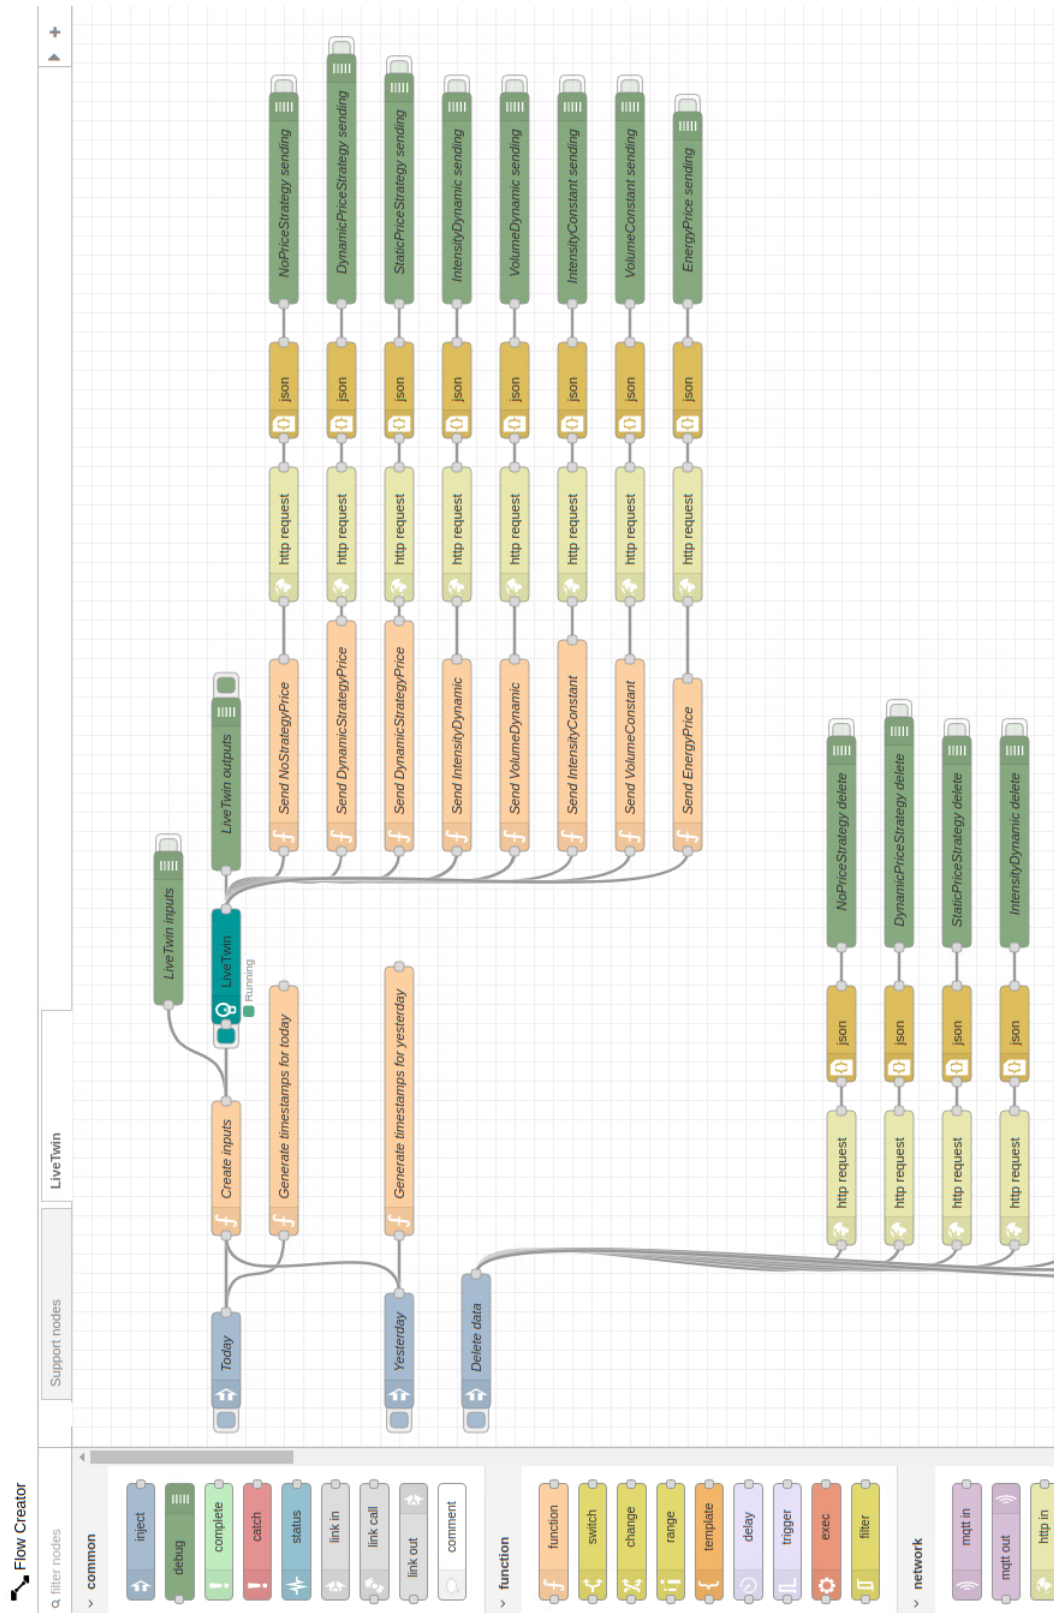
Flow Creator

filter nodes

common

inject

debug

complete

catch

status

link in

link call

link out

comment

function

function

switch

change

range

template

delay

trigger

exec

filter

network

mqtt in

mqtt out

http in

Support nodes

LiveTwin

Today

Yesterday

Delete data

Create inputs

Generate timestamps for today

Generate timestamps for yesterday

LiveTwin inputs

LiveTwin

Running

LiveTwin outputs

Send NoStrategyPrice

Send DynamicStrategyPrice

Send DynamicStrategyPrice

Send IntensityDynamic

Send VolumeDynamic

Send IntensityConstant

Send VolumeConstant

Send EnergyPrice

http request

http request

http request

http request

http request

http request

http request

http request

json

json

json

json

json

json

json

json

NoPriceStrategy sending

DynamicPriceStrategy sending

StaticPriceStrategy sending

IntensityDynamic sending

VolumeDynamic sending

IntensityConstant sending

VolumeConstant sending

EnergyPrice sending

http request

http request

http request

http request

json

json

json

json

NoPriceStrategy delete

DynamicPriceStrategy delete

StaticPriceStrategy delete

IntensityDynamic delete